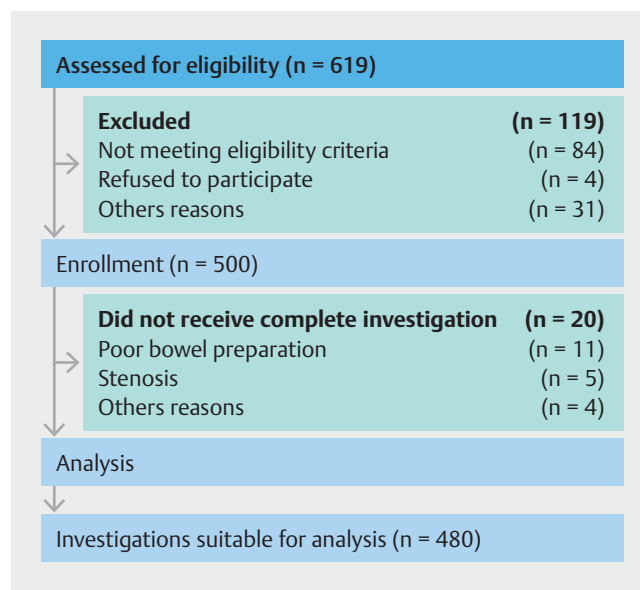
Assessed for eligibility (n = 619)

**Excluded** **(n = 119)**
Not meeting eligibility criteria (n = 84)
Refused to participate (n = 4)
Others reasons (n = 31)

Enrollment (n = 500)

**Did not receive complete investigation** **(n = 20)**
Poor bowel preparation (n = 11)
Stenosis (n = 5)
Others reasons (n = 4)

Analysis

Investigations suitable for analysis (n = 480)